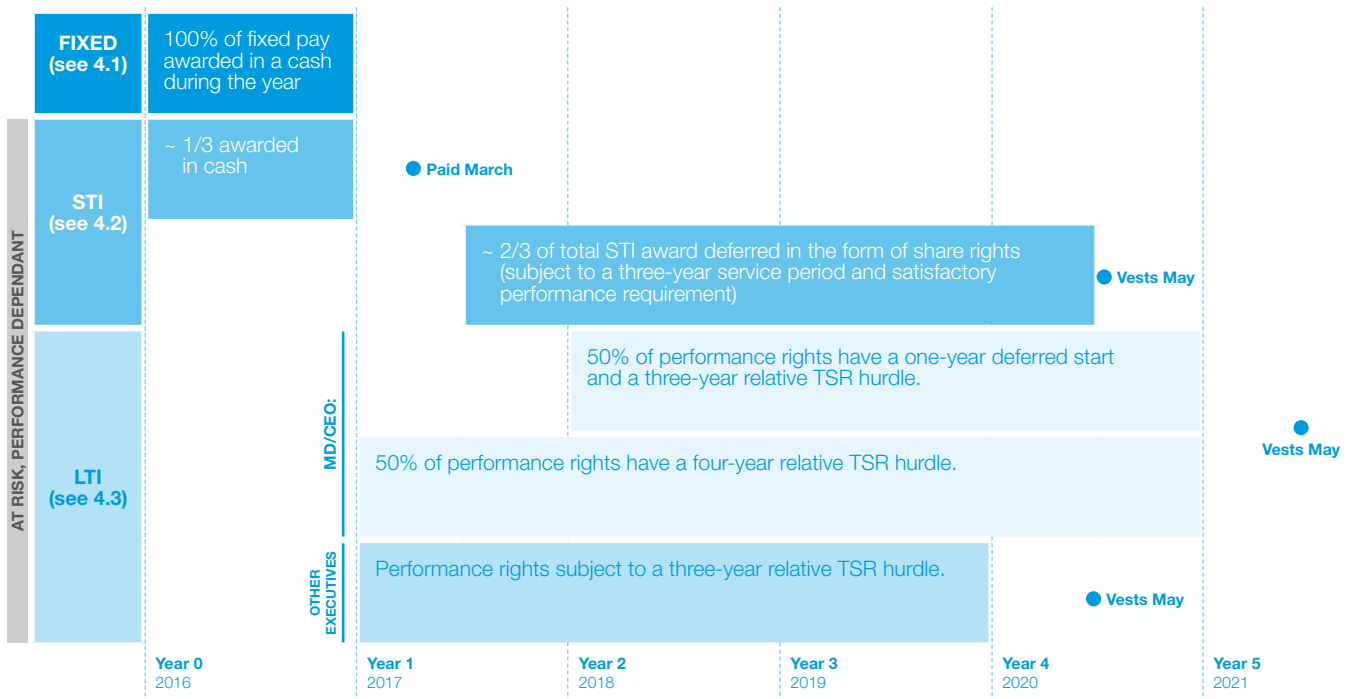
AT RISK, PERFORMANCE DEPENDANT

FIXED (see 4.1)

100% of fixed pay awarded in a cash during the year

STI (see 4.2)

~ 1/3 awarded in cash

Paid March

~ 2/3 of total STI award deferred in the form of share rights (subject to a three-year service period and satisfactory performance requirement)

Vests May

LTI (see 4.3)

MD/CEO:

50% of performance rights have a one-year deferred start and a three-year relative TSR hurdle.

50% of performance rights have a four-year relative TSR hurdle.

Vests May

OTHER EXECUTIVES

Performance rights subject to a three-year relative TSR hurdle.

Vests May

Year 0 2016

Year 1 2017

Year 2 2018

Year 3 2019

Year 4 2020

Year 5 2021